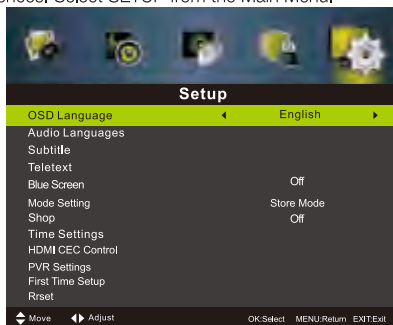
choose. Select SETUP from the Main Menu.

Setup

| | |
|---|---|
| OSD Language | ◄ English ► |
| Audio Languages | |
| Subtitle | |
| Teletext | |
| Blue Screen | Off |
| Mode Setting | Store Mode |
| Shop | Off |
| Time Settings | |
| HDMI CEC Control | |
| PVR Settings | |
| First Time Setup | |
| Rrset | |

Move Adjust OK:Select MENU:Return EXIT:Exit